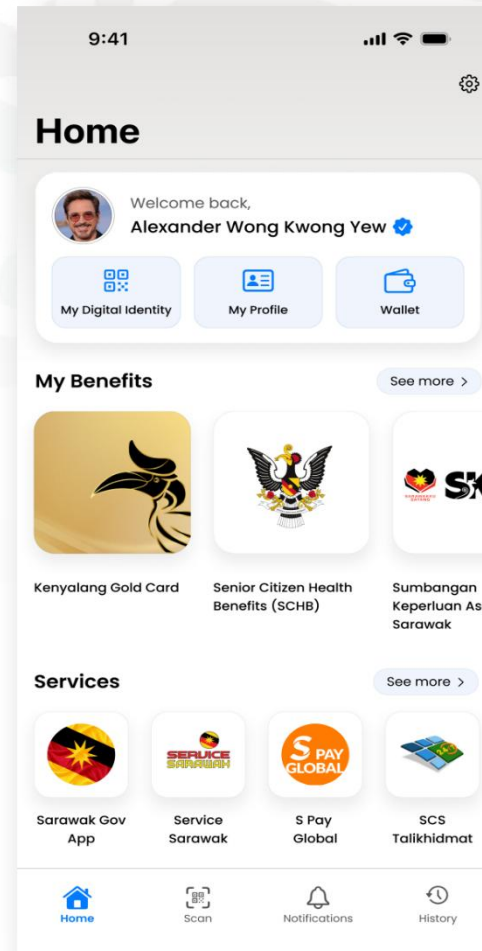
9:41

Home

Welcome back,
Alexander Wong Kwong Yew

My Digital Identity
My Profile
Wallet

My Benefits
See more >

SARAWAK BERSATU
SK

Kenyalang Gold Card
Senior Citizen Health Benefits (SCHB)
Sumbangan Keperluan As Sarawak

Services
See more >

SERVICE SARAWAK
S PAY GLOBAL

Sarawak Gov App
Service Sarawak
S Pay Global
SCS Talikhidmat

Home
Scan
Notifications
History